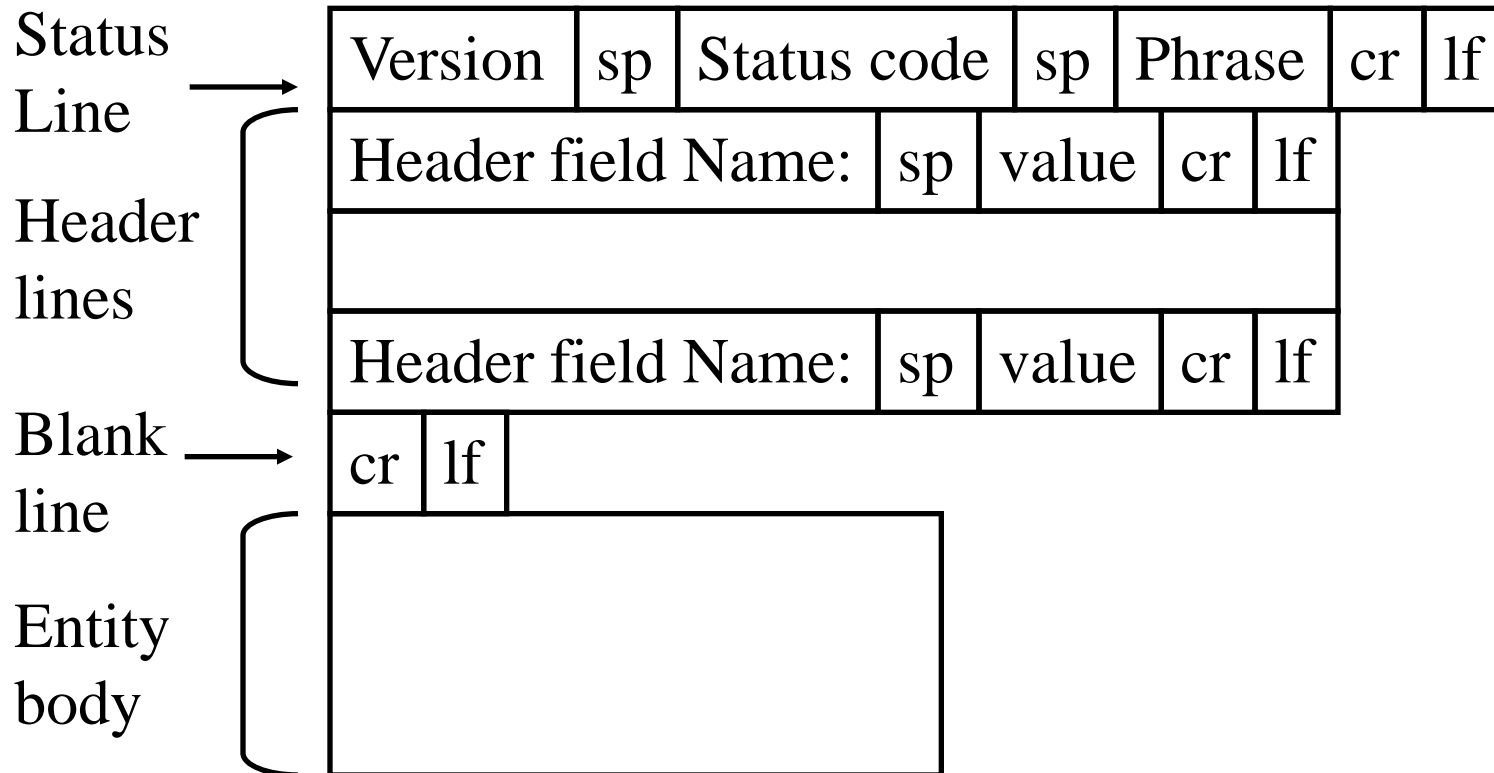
Status Line

| Version | sp | Status code | sp | Phrase | cr | lf |
|---|---|---|---|---|---|---|

Header lines

| Header field Name: | sp | value | cr | lf |
|---|---|---|---|---|
| | | | | |
| Header field Name: | sp | value | cr | lf |

Blank line

| cr | lf |
|---|---|

Entity body